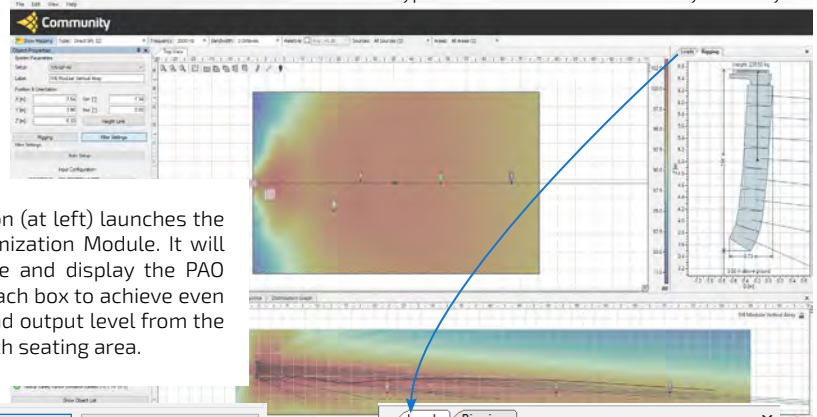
File Edit View Help

Community

Object Properties

Top View

Rigging

Height 228.50 kg

on (at left) launches the nization Module. It will e and display the PAO ach box to achieve even d output level from the h seating area.

Distribution Graph

Show Object List

Levels Rigging